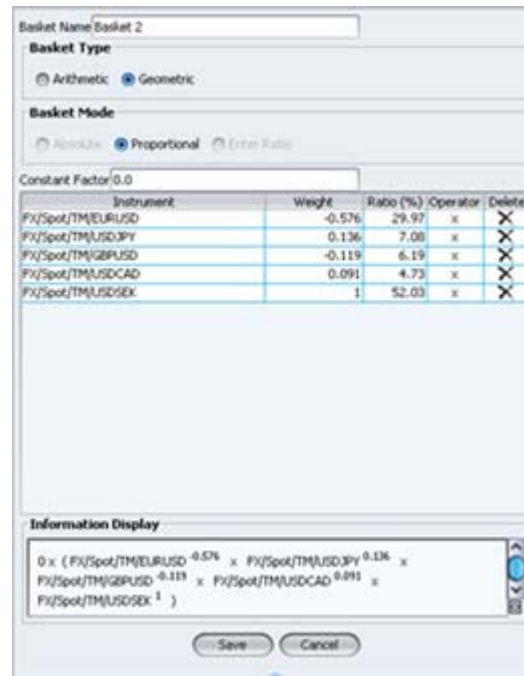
Basket Name Basket 2

Basket Type

Arithmetic Geometric

Basket Mode

Absolute Proportional Enter Ratio

Constant Factor 0.0

| Instrument | Weight | Ratio (%) | Operator | Delete |
|---|---|---|---|---|
| FX/Spot/TM/EURUSD | -0.576 | 29.97 | x | ✕ |
| FX/Spot/TM/USDJPY | 0.136 | 7.08 | x | ✕ |
| FX/Spot/TM/GBPUSD | -0.119 | 6.19 | x | ✕ |
| FX/Spot/TM/USDCAD | 0.091 | 4.73 | x | ✕ |
| FX/Spot/TM/USDSEK | 1 | 52.03 | x | ✕ |

Information Display

0 x ( FX/Spot/TM/EURUSD $^{-0.576}$ x FX/Spot/TM/USDJPY $^{0.136}$ x FX/Spot/TM/GBPUSD $^{-0.119}$ x FX/Spot/TM/USDCAD $^{0.091}$ x FX/Spot/TM/USDSEK $^{1}$ )

Save Cancel